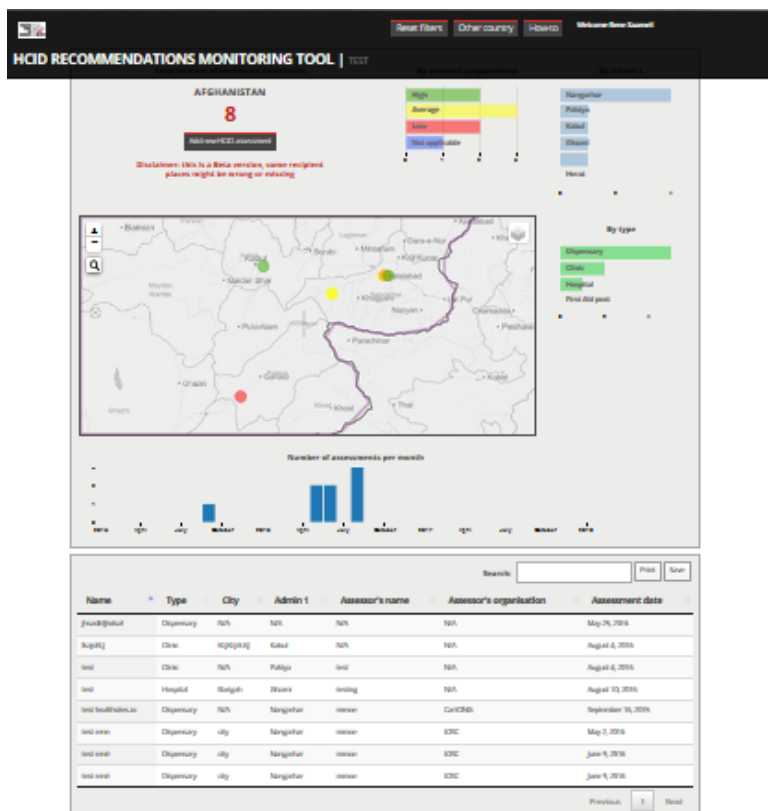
Reset filters Other country How-to Welcome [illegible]

HCID RECOMMENDATIONS MONITORING TOOL | TEST

AFGHANISTAN

8

Add new HCID assessment

Disclaimer: this is a Beta version, some recipient places might be wrong or missing

High
Average
Low
Not applicable

Nangarhar
Paktya
Kabul
Ghazni
Herat

By type

Dispensary
Clinic
Hospital
First Aid post

Mihtarlam
Dara-e-Nur
Jalalabad
Khogyani
Nazyan
Parachinar
Mazar Sharif
Pul-i-Alam
Ghazni
Khost
Thal
Peshawar

Number of assessments per month

Search: Print Save

| Name | Type | City | Admin 1 | Assessor's name | Assessor's organisation | Assessment date |
|---|---|---|---|---|---|---|
| jhsvdkljhdsd | Dispensary | N/A | N/A | N/A | N/A | May 29, 2016 |
| lkdjdklj | Clinic | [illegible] | Kabul | N/A | N/A | August 4, 2016 |
| test | Clinic | N/A | Paktya | test | N/A | August 4, 2016 |
| test | Hospital | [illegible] | Ghazni | testing | N/A | August 10, 2016 |
| test healthsites.io | Dispensary | N/A | Nangarhar | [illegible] | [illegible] | September 16, 2016 |
| test mme | Dispensary | city | Nangarhar | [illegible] | ICRC | May 2, 2016 |
| test mmh | Dispensary | city | Nangarhar | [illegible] | ICRC | June 9, 2016 |
| test mmh | Dispensary | city | Nangarhar | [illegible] | ICRC | June 9, 2016 |

Previous 1 Next